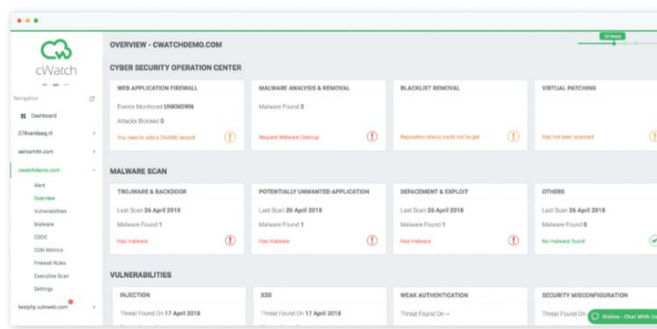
cWatch

Navigation

Dashboard

f78randasg.nl

aaronsmith.com

cwatchdemo.com

Alert

Overview

Vulnerabilities

Malware

CSOC

CDN Metrics

Firewall Rules

Executive Scan

Settings

testphp.vulnweb.com

OVERVIEW - CWATCHDEMO.COM

24 Hours

CYBER SECURITY OPERATION CENTER

| WEB APPLICATION FIREWALL | MALWARE ANALYSIS & REMOVAL | BLACKLIST REMOVAL | VIRTUAL PATCHING |
|---|---|---|---|
| Events Monitored UNKNOWN | Malware Found 3 | | |
| Attacks Blocked 0 | | | |
| You need to add a CNAME record | Request Malware Cleanup | Reputation status could not be get | Has not been scanned |

MALWARE SCAN

| TROJWARE & BACKDOOR | POTENTIALLY UNWANTED APPLICATION | DEFACEMENT & EXPLOIT | OTHERS |
|---|---|---|---|
| Last Scan 26 April 2018 | Last Scan 26 April 2018 | Last Scan 26 April 2018 | Last Scan 26 April 2018 |
| Malware Found 1 | Malware Found 1 | Malware Found 1 | Malware Found 0 |
| Has malware | Has malware | Has malware | No malware found |

VULNERABILITIES

| INJECTION | XSS | WEAK AUTHENTICATION | SECURITY MISCONFIGURATION |
|---|---|---|---|
| Threat Found On 17 April 2018 | Threat Found On 17 April 2018 | Threat Found On -- | Threat Found On -- |

Online - Chat With Us